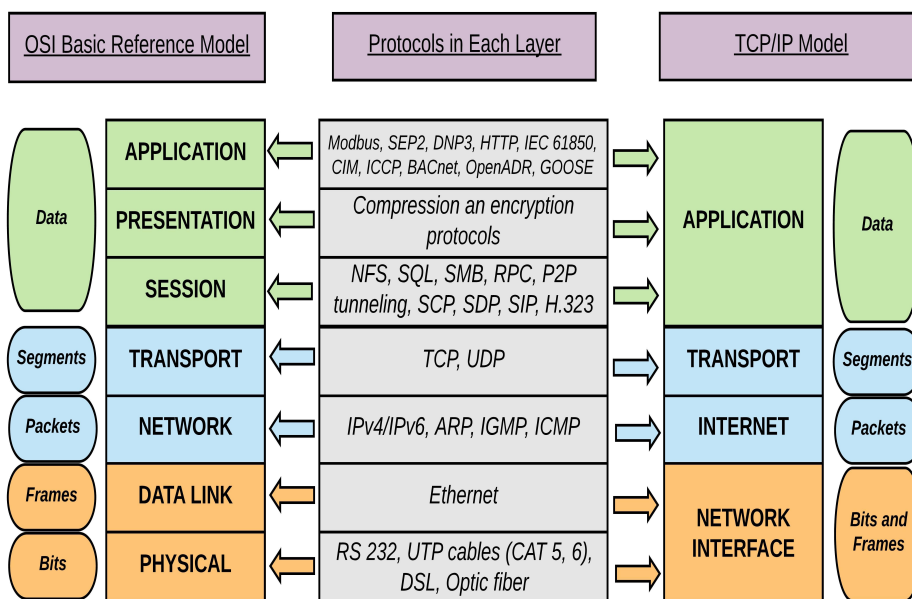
OSI Basic Reference Model

Protocols in Each Layer

TCP/IP Model

Data

APPLICATION

Modbus, SEP2, DNP3, HTTP, IEC 61850, CIM, ICCP, BACnet, OpenADR, GOOSE

PRESENTATION

Compression an encryption protocols

APPLICATION

Data

SESSION

NFS, SQL, SMB, RPC, P2P tunneling, SCP, SDP, SIP, H.323

Segments

TRANSPORT

TCP, UDP

TRANSPORT

Segments

Packets

NETWORK

IPv4/IPv6, ARP, IGMP, ICMP

INTERNET

Packets

Frames

DATA LINK

Ethernet

NETWORK INTERFACE

Bits and Frames

Bits

PHYSICAL

RS 232, UTP cables (CAT 5, 6), DSL, Optic fiber